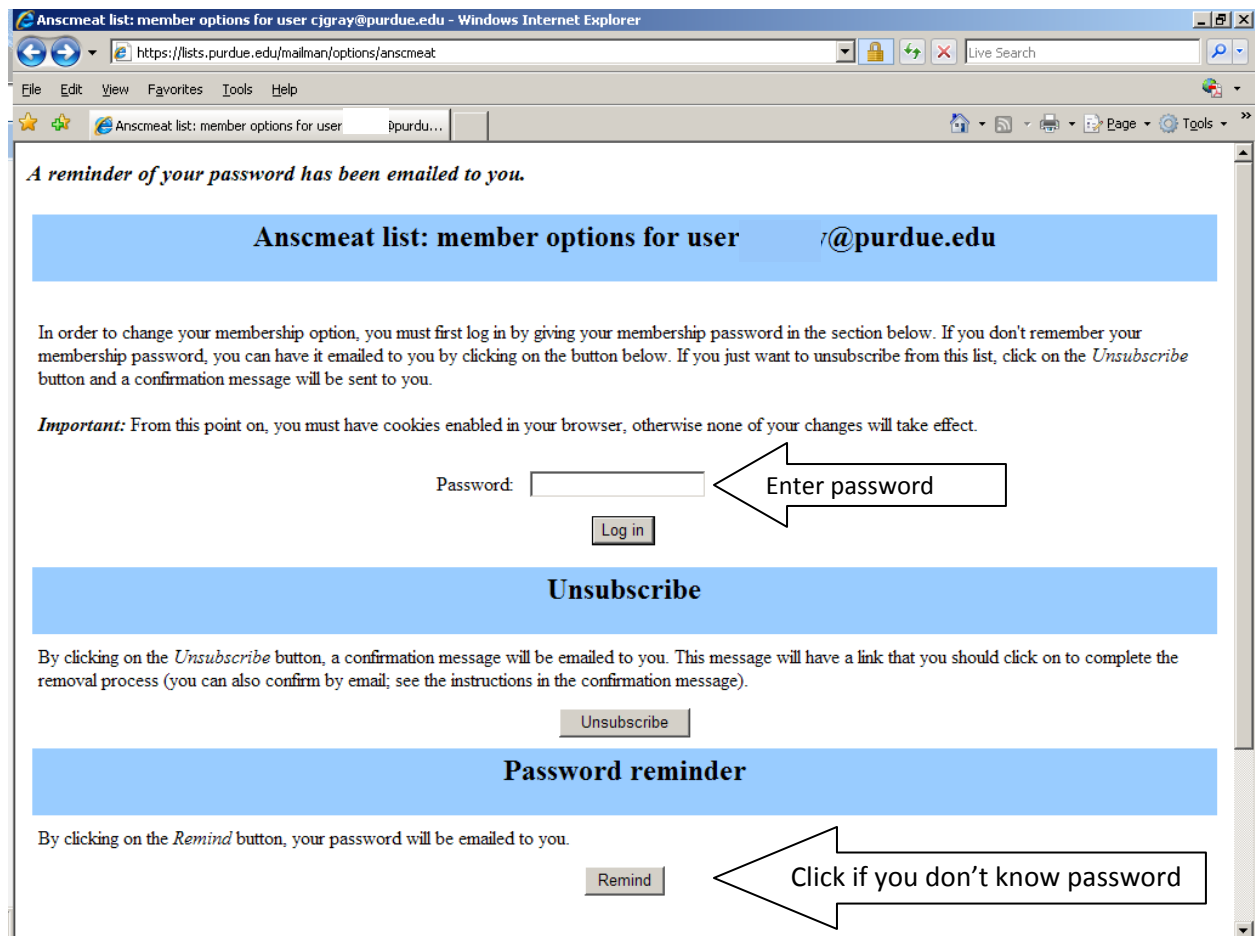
Anscmeat list: member options for user cjgray@purdue.edu - Windows Internet Explorer

https://lists.purdue.edu/mailman/options/anscmeat

Live Search

File Edit View Favorites Tools Help

Anscmeat list: member options for user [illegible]@purdu...

Page Tools

A reminder of your password has been emailed to you.

Anscmeat list: member options for user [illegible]@purdue.edu

In order to change your membership option, you must first log in by giving your membership password in the section below. If you don't remember your membership password, you can have it emailed to you by clicking on the button below. If you just want to unsubscribe from this list, click on the Unsubscribe button and a confirmation message will be sent to you.

Important: From this point on, you must have cookies enabled in your browser, otherwise none of your changes will take effect.

Password:

Enter password

Log in

Unsubscribe

By clicking on the Unsubscribe button, a confirmation message will be emailed to you. This message will have a link that you should click on to complete the removal process (you can also confirm by email; see the instructions in the confirmation message).

Unsubscribe

Password reminder

By clicking on the Remind button, your password will be emailed to you.

Remind

Click if you don't know password